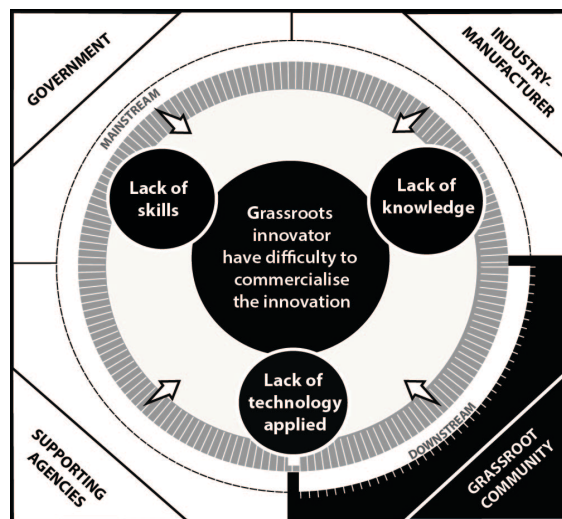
GOVERNMENT

INDUSTRY-MANUFACTURER

MAINSTREAM

Lack of skills

Lack of knowledge

Grassroots innovator have difficulty to commercialise the innovation

Lack of technology applied

DOWNSTREAM

SUPPORTING AGENCIES

GRASSROOT COMMUNITY